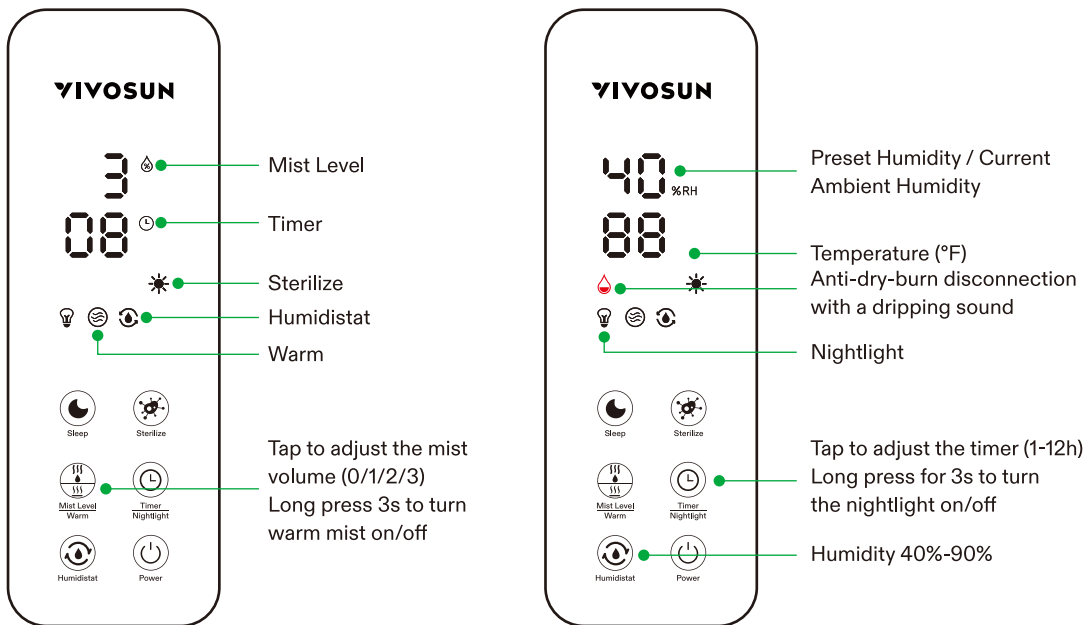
VIVOSUN

3

08

Mist Level

Timer

Sterilize

Humidistat

Warm

Sleep

Sterilize

Mist Level
Warm

Timer
Nightlight

Humidistat

Power

Tap to adjust the mist volume (0/1/2/3)
Long press 3s to turn warm mist on/off

VIVOSUN

40 %RH

88

Preset Humidity / Current Ambient Humidity

Temperature (°F)

Anti-dry-burn disconnection with a dripping sound

Nightlight

Sleep

Sterilize

Mist Level
Warm

Timer
Nightlight

Humidistat

Power

Tap to adjust the timer (1-12h)
Long press for 3s to turn the nightlight on/off

Humidity 40%-90%